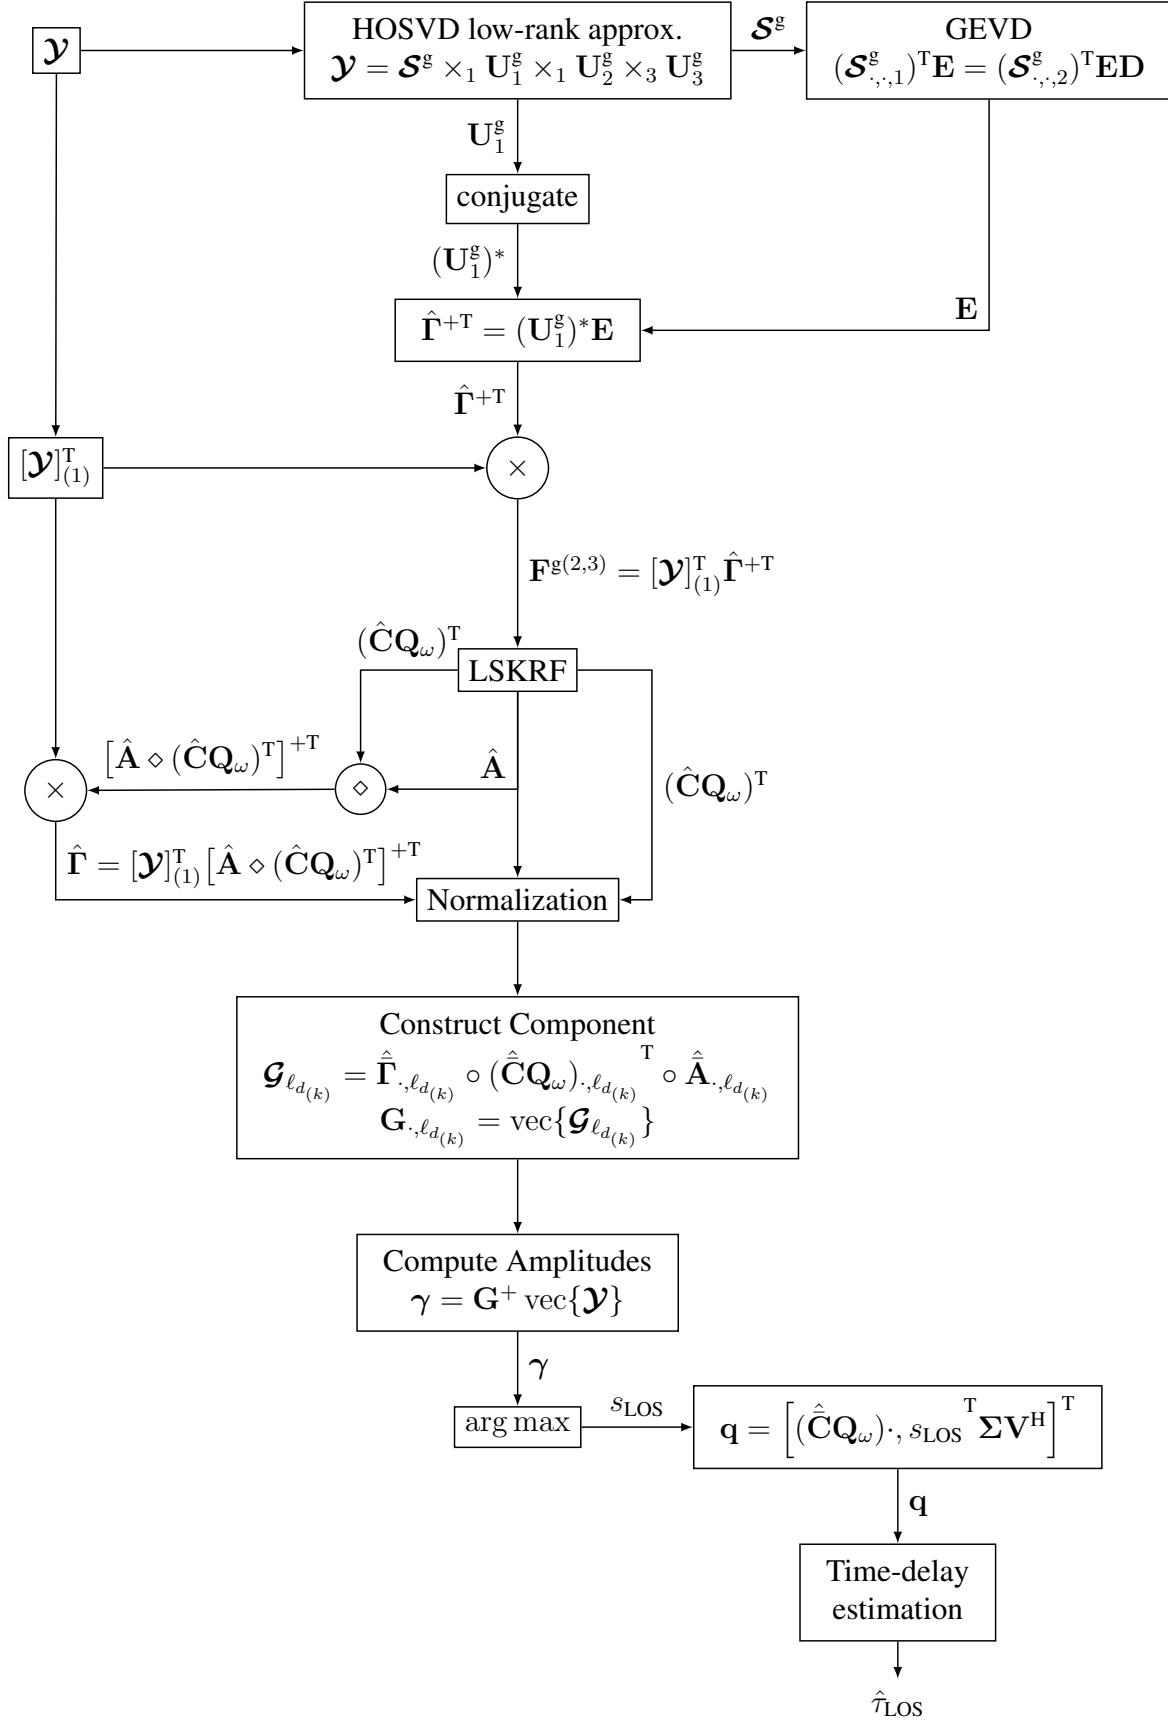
$\boldsymbol{\mathcal{Y}}$

HOSVD low-rank approx.
$\boldsymbol{\mathcal{Y}} = \boldsymbol{\mathcal{S}}^{\mathrm{g}} \times_1 \mathbf{U}_1^{\mathrm{g}} \times_1 \mathbf{U}_2^{\mathrm{g}} \times_3 \mathbf{U}_3^{\mathrm{g}}$

$\boldsymbol{\mathcal{S}}^{\mathrm{g}}$

GEVD
$(\boldsymbol{\mathcal{S}}^{\mathrm{g}}_{\cdot,\cdot,1})^{\mathrm{T}}\mathbf{E} = (\boldsymbol{\mathcal{S}}^{\mathrm{g}}_{\cdot,\cdot,2})^{\mathrm{T}}\mathbf{E}\mathbf{D}$

$\mathbf{U}_1^{\mathrm{g}}$

conjugate

$(\mathbf{U}_1^{\mathrm{g}})^*$

$\mathbf{E}$

$\hat{\mathbf{\Gamma}}^{+\mathrm{T}} = (\mathbf{U}_1^{\mathrm{g}})^*\mathbf{E}$

$\hat{\mathbf{\Gamma}}^{+\mathrm{T}}$

$[\boldsymbol{\mathcal{Y}}]_{(1)}^{\mathrm{T}}$

$\times$

$\mathbf{F}^{\mathrm{g}(2,3)} = [\boldsymbol{\mathcal{Y}}]_{(1)}^{\mathrm{T}}\hat{\mathbf{\Gamma}}^{+\mathrm{T}}$

$(\hat{\mathbf{C}}\mathbf{Q}_\omega)^{\mathrm{T}}$

LSKRF

$\left[\hat{\mathbf{A}} \diamond (\hat{\mathbf{C}}\mathbf{Q}_\omega)^{\mathrm{T}}\right]^{+\mathrm{T}}$

$\times$

$\diamond$

$\hat{\mathbf{A}}$

$(\hat{\mathbf{C}}\mathbf{Q}_\omega)^{\mathrm{T}}$

$\hat{\mathbf{\Gamma}} = [\boldsymbol{\mathcal{Y}}]_{(1)}^{\mathrm{T}}\left[\hat{\mathbf{A}} \diamond (\hat{\mathbf{C}}\mathbf{Q}_\omega)^{\mathrm{T}}\right]^{+\mathrm{T}}$

Normalization

Construct Component
$\boldsymbol{\mathcal{G}}_{\ell_{d_{(k)}}} = \hat{\bar{\mathbf{\Gamma}}}_{\cdot,\ell_{d_{(k)}}} \circ (\hat{\bar{\mathbf{C}}}\mathbf{Q}_\omega)_{\cdot,\ell_{d_{(k)}}}{}^{\mathrm{T}} \circ \hat{\bar{\mathbf{A}}}_{\cdot,\ell_{d_{(k)}}}$
$\mathbf{G}_{\cdot,\ell_{d_{(k)}}} = \mathrm{vec}\{\boldsymbol{\mathcal{G}}_{\ell_{d_{(k)}}}\}$

Compute Amplitudes
$\boldsymbol{\gamma} = \mathbf{G}^+ \, \mathrm{vec}\{\boldsymbol{\mathcal{Y}}\}$

$\boldsymbol{\gamma}$

$\arg\max$

$s_{\mathrm{LOS}}$

$\mathbf{q} = \left[(\hat{\bar{\mathbf{C}}}\mathbf{Q}_\omega)_{\cdot,\, s_{\mathrm{LOS}}}{}^{\mathrm{T}}\mathbf{\Sigma}\mathbf{V}^{\mathrm{H}}\right]^{\mathrm{T}}$

$\mathbf{q}$

Time-delay estimation

$\hat{\tau}_{\mathrm{LOS}}$